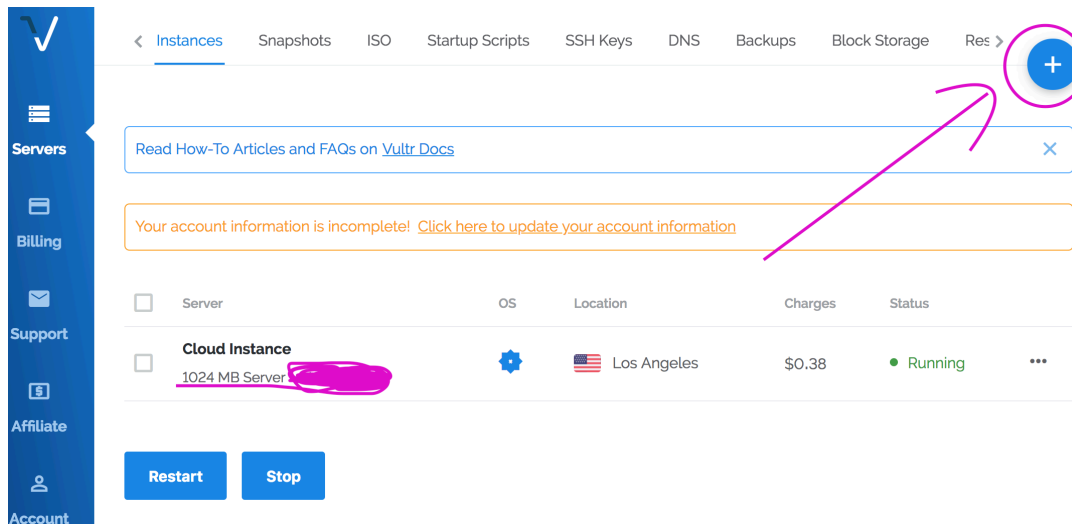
Servers

Billing

Support

Affiliate

Account

< Instances Snapshots ISO Startup Scripts SSH Keys DNS Backups Block Storage Res >

+

Read How-To Articles and FAQs on Vultr Docs

×

Your account information is incomplete! Click here to update your account information

| | Server | OS | Location | Charges | Status | |
|---|---|---|---|---|---|---|
| | Cloud Instance 1024 MB Server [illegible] | | Los Angeles | $0.38 | Running | ••• |

Restart

Stop